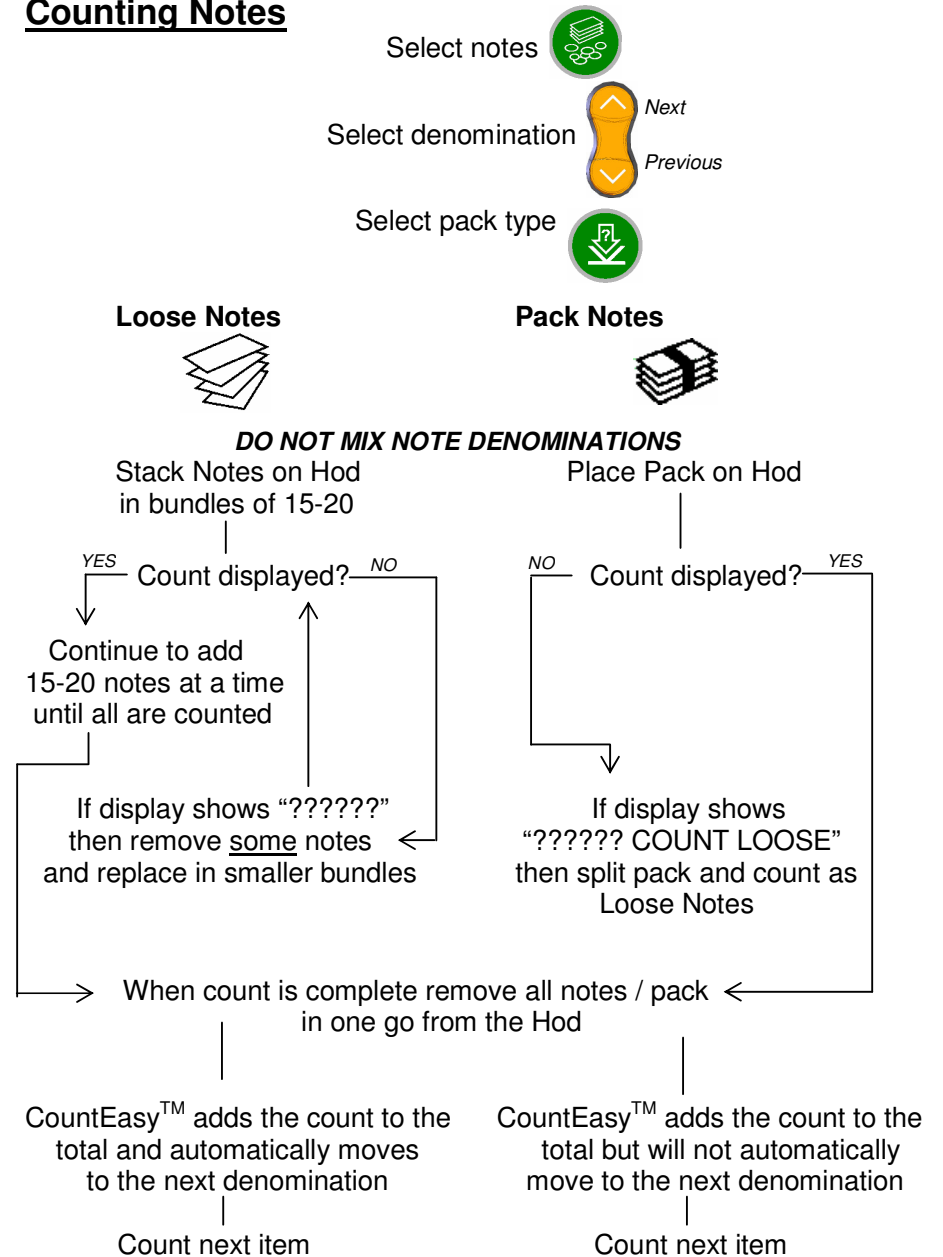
Counting Notes

Select notes

Select denomination

Next

Previous

Select pack type

Loose Notes

Pack Notes

DO NOT MIX NOTE DENOMINATIONS

Stack Notes on Hod in bundles of 15-20

YES

Count displayed?

NO

Continue to add 15-20 notes at a time until all are counted

If display shows "??????" then remove some notes and replace in smaller bundles

Place Pack on Hod

NO

Count displayed?

YES

If display shows "?????? COUNT LOOSE" then split pack and count as Loose Notes

When count is complete remove all notes / pack in one go from the Hod

CountEasy$^{TM}$ adds the count to the total and automatically moves to the next denomination

Count next item

CountEasy$^{TM}$ adds the count to the total but will not automatically move to the next denomination

Count next item